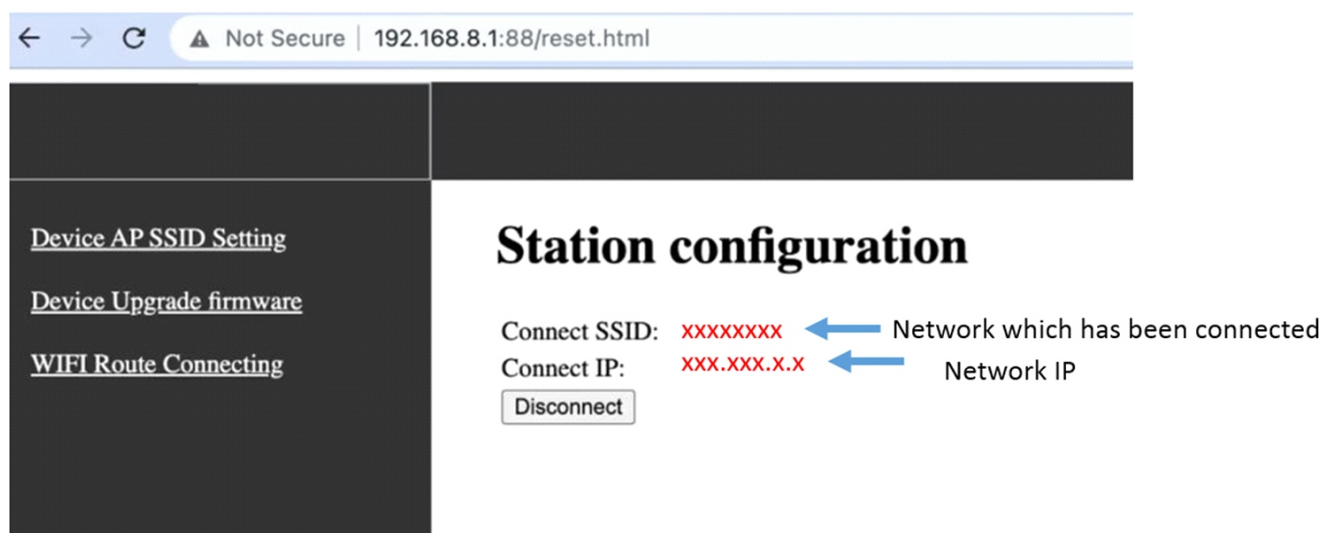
Not Secure | 192.168.8.1:88/reset.html

Device AP SSID Setting

Device Upgrade firmware

WIFI Route Connecting

Station configuration

Connect SSID: xxxxxxxx Network which has been connected

Connect IP: xxx.xxx.x.x Network IP

Disconnect